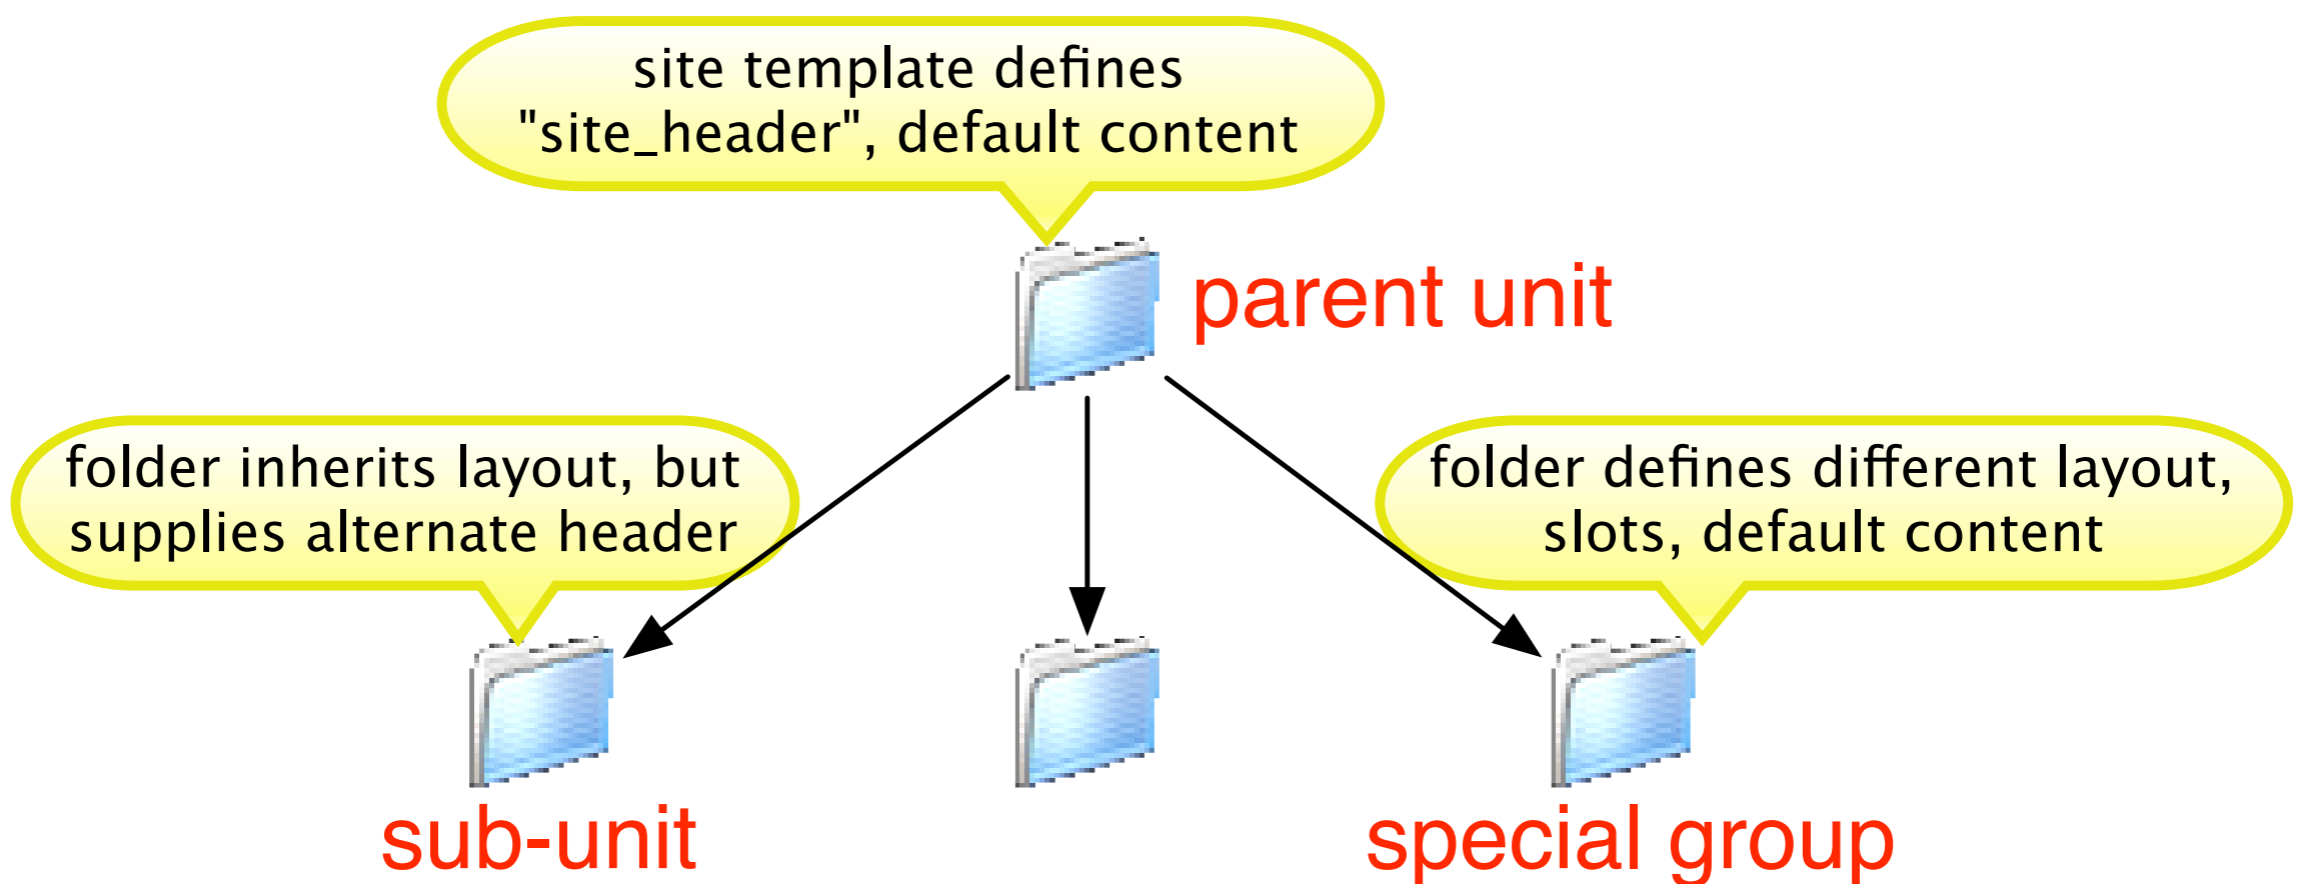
site template defines "site_header", default content

parent unit

folder inherits layout, but supplies alternate header

folder defines different layout, slots, default content

sub-unit

special group